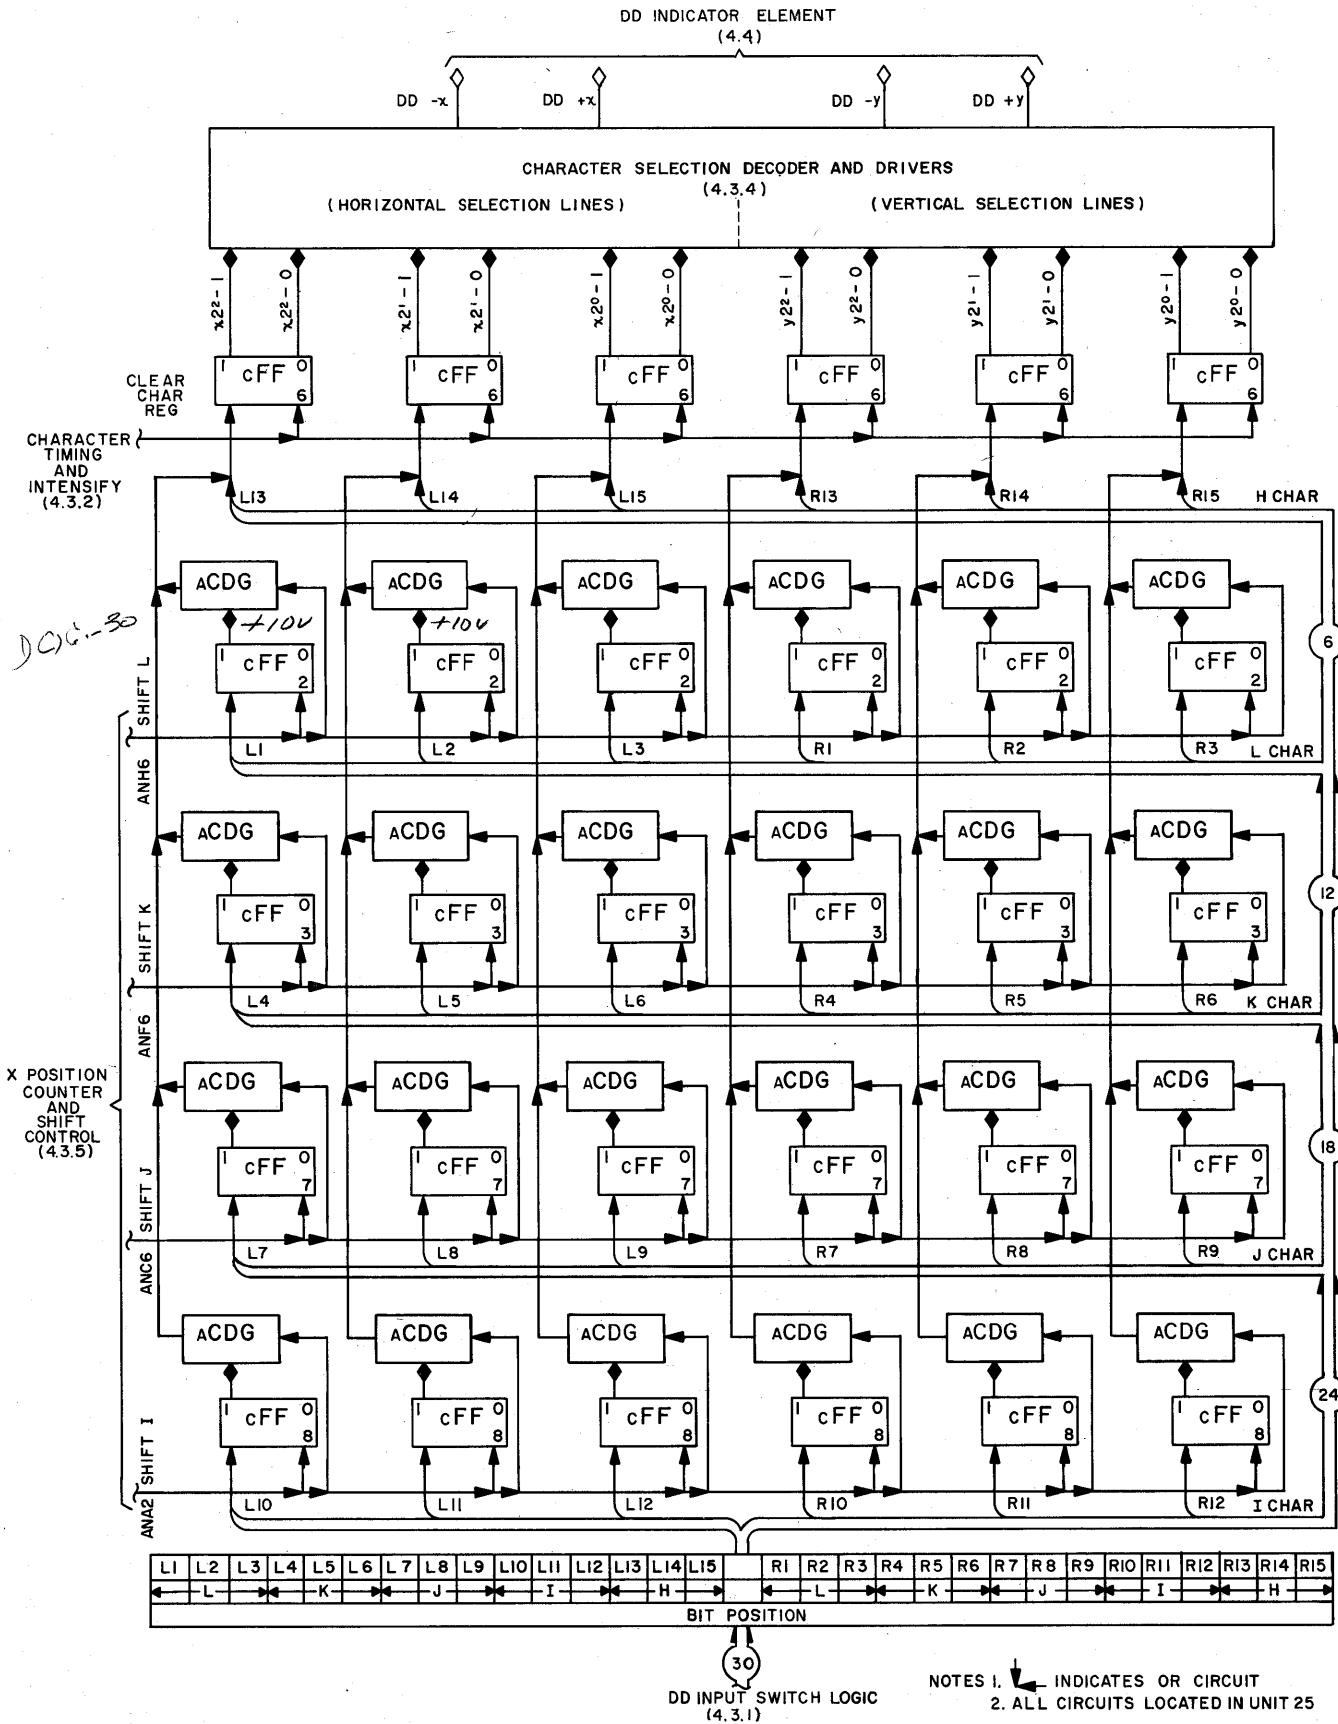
DD INDICATOR ELEMENT
(4.4)

DD -x DD +x DD -y DD +y

CHARACTER SELECTION DECODER AND DRIVERS
(4.3.4)
(HORIZONTAL SELECTION LINES) (VERTICAL SELECTION LINES)

$x2^2-1$ $x2^2-0$ $x2^1-1$ $x2^1-0$ $x2^0-1$ $x2^0-0$ $y2^2-1$ $y2^2-0$ $y2^1-1$ $y2^1-0$ $y2^0-1$ $y2^0-0$

CLEAR CHAR REG

1 cFF 0 6 | 1 cFF 0 6 | 1 cFF 0 6 | 1 cFF 0 6 | 1 cFF 0 6 | 1 cFF 0 6

CHARACTER TIMING AND INTENSIFY (4.3.2)

L13 L14 L15 R13 R14 R15 H CHAR

ACDG ACDG ACDG ACDG ACDG ACDG

+10V +10V

DCG-30

1 cFF 0 2 | 1 cFF 0 2 | 1 cFF 0 2 | 1 cFF 0 2 | 1 cFF 0 2 | 1 cFF 0 2

6

SHIFT L

L1 L2 L3 R1 R2 R3 L CHAR

ANH6

ACDG ACDG ACDG ACDG ACDG ACDG

1 cFF 0 3 | 1 cFF 0 3 | 1 cFF 0 3 | 1 cFF 0 3 | 1 cFF 0 3 | 1 cFF 0 3

12

SHIFT K

L4 L5 L6 R4 R5 R6 K CHAR

ANF6

X POSITION COUNTER AND SHIFT CONTROL (4.3.5)

ACDG ACDG ACDG ACDG ACDG ACDG

1 cFF 0 7 | 1 cFF 0 7 | 1 cFF 0 7 | 1 cFF 0 7 | 1 cFF 0 7 | 1 cFF 0 7

18

SHIFT J

L7 L8 L9 R7 R8 R9 J CHAR

ANC6

ACDG ACDG ACDG ACDG ACDG ACDG

1 cFF 0 8 | 1 cFF 0 8 | 1 cFF 0 8 | 1 cFF 0 8 | 1 cFF 0 8 | 1 cFF 0 8

24

SHIFT I

L10 L11 L12 R10 R11 R12 I CHAR

ANA2

| L1 | L2 | L3 | L4 | L5 | L6 | L7 | L8 | L9 | L10 | L11 | L12 | L13 | L14 | L15 | | R1 | R2 | R3 | R4 | R5 | R6 | R7 | R8 | R9 | R10 | R11 | R12 | R13 | R14 | R15 |
|---|---|---|---|---|---|---|---|---|---|---|---|---|---|---|---|---|---|---|---|---|---|---|---|---|---|---|---|---|---|---|
| L | | | K | | | J | | | I | | | H | | | | L | | | K | | | J | | | I | | | H | | |

BIT POSITION

30

DD INPUT SWITCH LOGIC
(4.3.1)

NOTES 1. INDICATES OR CIRCUIT
2. ALL CIRCUITS LOCATED IN UNIT 25